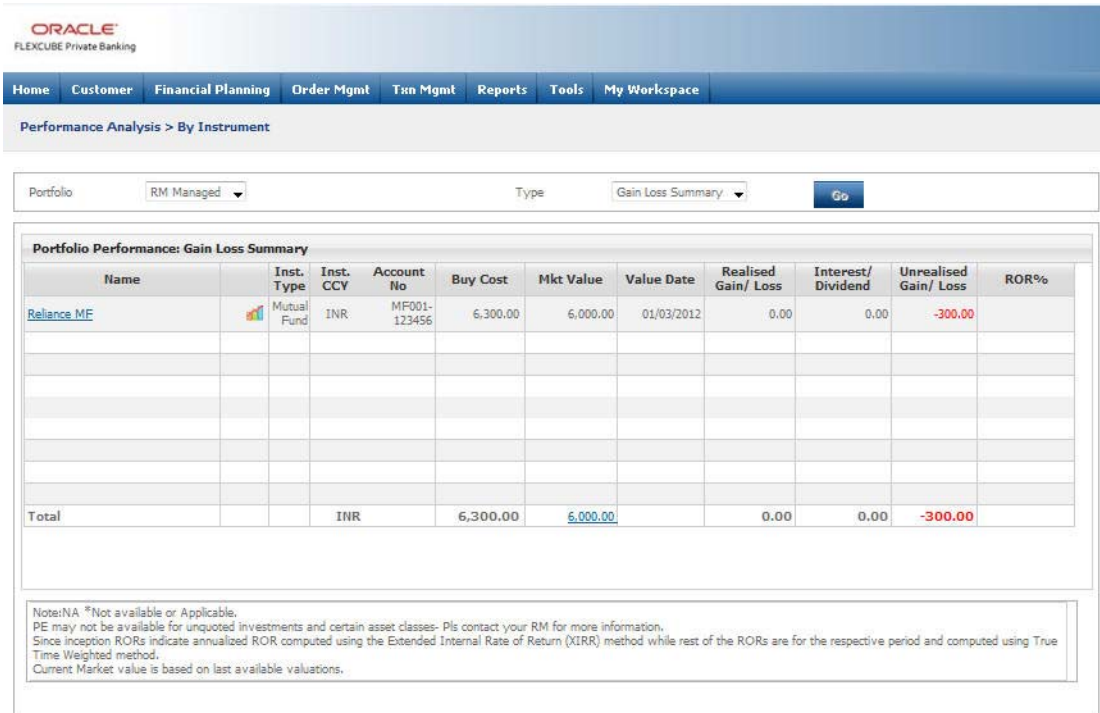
ORACLE
FLEXCUBE Private Banking

Home | Customer | Financial Planning | Order Mgmt | Txn Mgmt | Reports | Tools | My Workspace

Performance Analysis > By Instrument

Portfolio RM Managed

Type Gain Loss Summary

Go

Portfolio Performance: Gain Loss Summary

| Name | | Inst. Type | Inst. CCY | Account No | Buy Cost | Mkt Value | Value Date | Realised Gain/ Loss | Interest/ Dividend | Unrealised Gain/ Loss | ROR% |
|---|---|---|---|---|---|---|---|---|---|---|---|
| Reliance MF | | Mutual Fund | INR | MF001-123456 | 6,300.00 | 6,000.00 | 01/03/2012 | 0.00 | 0.00 | -300.00 | |
| | | | | | | | | | | | |
| | | | | | | | | | | | |
| | | | | | | | | | | | |
| | | | | | | | | | | | |
| | | | | | | | | | | | |
| | | | | | | | | | | | |
| | | | | | | | | | | | |
| | | | | | | | | | | | |
| Total | | | INR | | 6,300.00 | 6,000.00 | | 0.00 | 0.00 | -300.00 | |

Note:NA *Not available or Applicable.
PE may not be available for unquoted investments and certain asset classes- Pls contact your RM for more information.
Since inception RORs indicate annualized ROR computed using the Extended Internal Rate of Return (XIRR) method while rest of the RORs are for the respective period and computed using True Time Weighted method.
Current Market value is based on last available valuations.